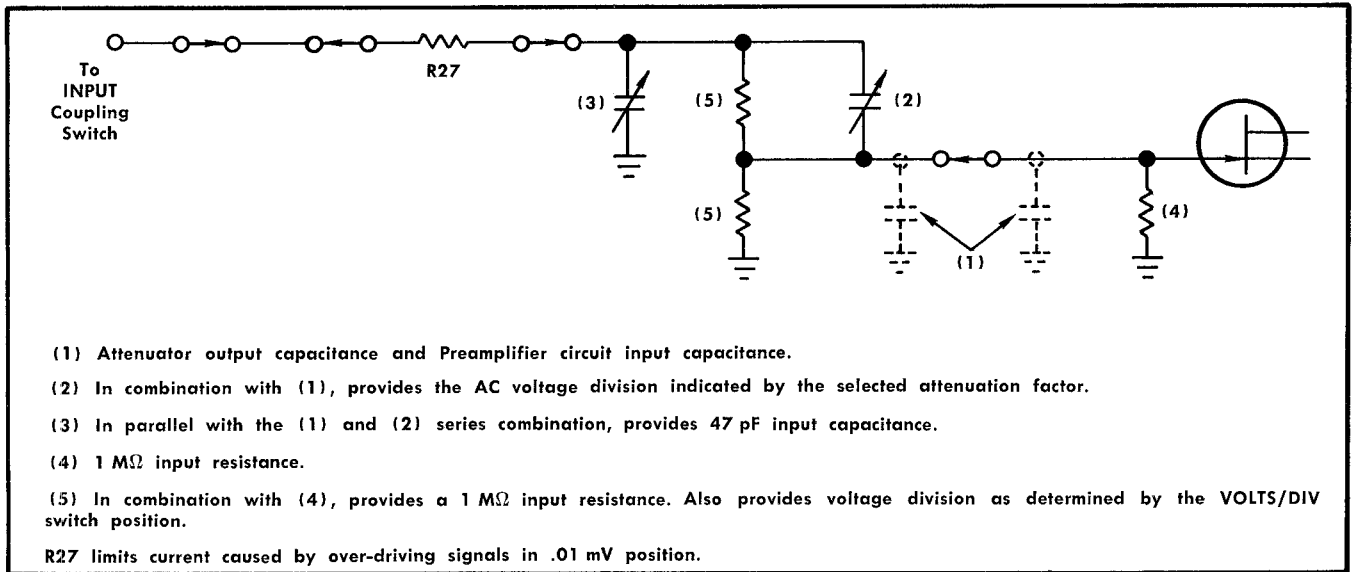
To INPUT Coupling Switch

R27

(3)

(5)

(2)

(5)

(4)

(1)

(1) Attenuator output capacitance and Preamplifier circuit input capacitance.

(2) In combination with (1), provides the AC voltage division indicated by the selected attenuation factor.

(3) In parallel with the (1) and (2) series combination, provides 47 pF input capacitance.

(4) 1 M$\Omega$ input resistance.

(5) In combination with (4), provides a 1 M$\Omega$ input resistance. Also provides voltage division as determined by the VOLTS/DIV switch position.

R27 limits current caused by over-driving signals in .01 mV position.